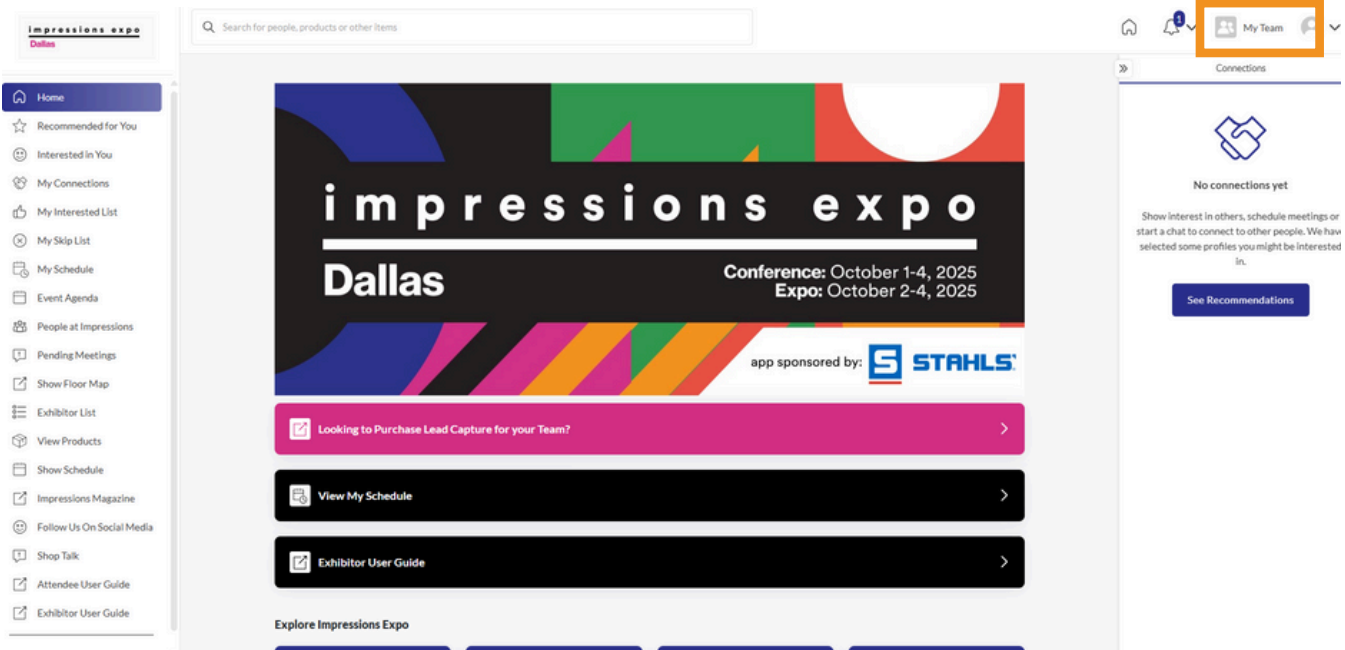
impressions expo
Dallas

Search for people, products or other items

1

My Team

Home
Recommended for You
Interested in You
My Connections
My Interested List
My Skip List
My Schedule
Event Agenda
People at Impressions
Pending Meetings
Show Floor Map
Exhibitor List
View Products
Show Schedule
Impressions Magazine
Follow Us On Social Media
Shop Talk
Attendee User Guide
Exhibitor User Guide

impressions expo
Dallas
Conference: October 1-4, 2025
Expo: October 2-4, 2025
app sponsored by: STAHLS'

Looking to Purchase Lead Capture for your Team?

View My Schedule

Exhibitor User Guide

Explore Impressions Expo

Connections

No connections yet

Show interest in others, schedule meetings or start a chat to connect to other people. We have selected some profiles you might be interested in.

See Recommendations